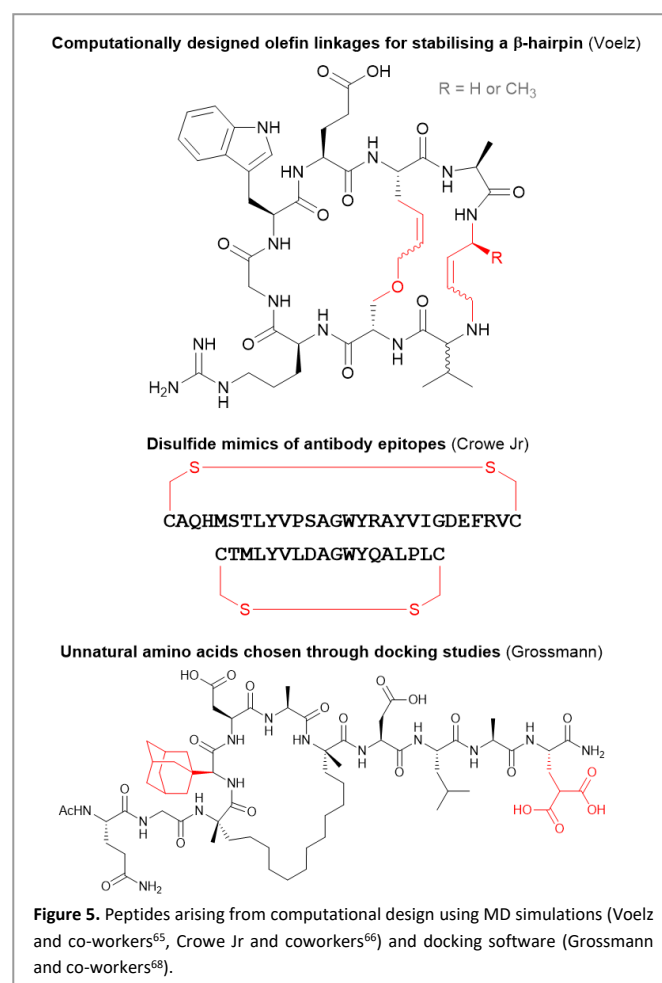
**Computationally designed olefin linkages for stabilising a β-hairpin** (Voelz)

O OH

R = H or CH$_3$

NH

HN

H

N

O

N

H

O

O

O

N

H

HN

NH

R

O

O

NH

H

N

N

H

NH

NH

O

H$_2$N

N

H

O

O

**Disulfide mimics of antibody epitopes** (Crowe Jr)

S S

CAQHMSTLYVPSAGWYRAYVIGDEFRVC

CTMLYVLDAGWYQALPLC

S S

**Unnatural amino acids chosen through docking studies** (Grossmann)

HO O

O

H

N

O

O OH

O

H

N

O

H

N

O

NH

HN

N

H

N

H

N

H

O

NH$_2$

O

NH

O

O

AcHN

N

H

H

N

O

HO

O

O

OH

O NH$_2$

**Figure 5.** Peptides arising from computational design using MD simulations (Voelz and co-workers$^{65}$, Crowe Jr and coworkers$^{66}$) and docking software (Grossmann and co-workers$^{68}$).